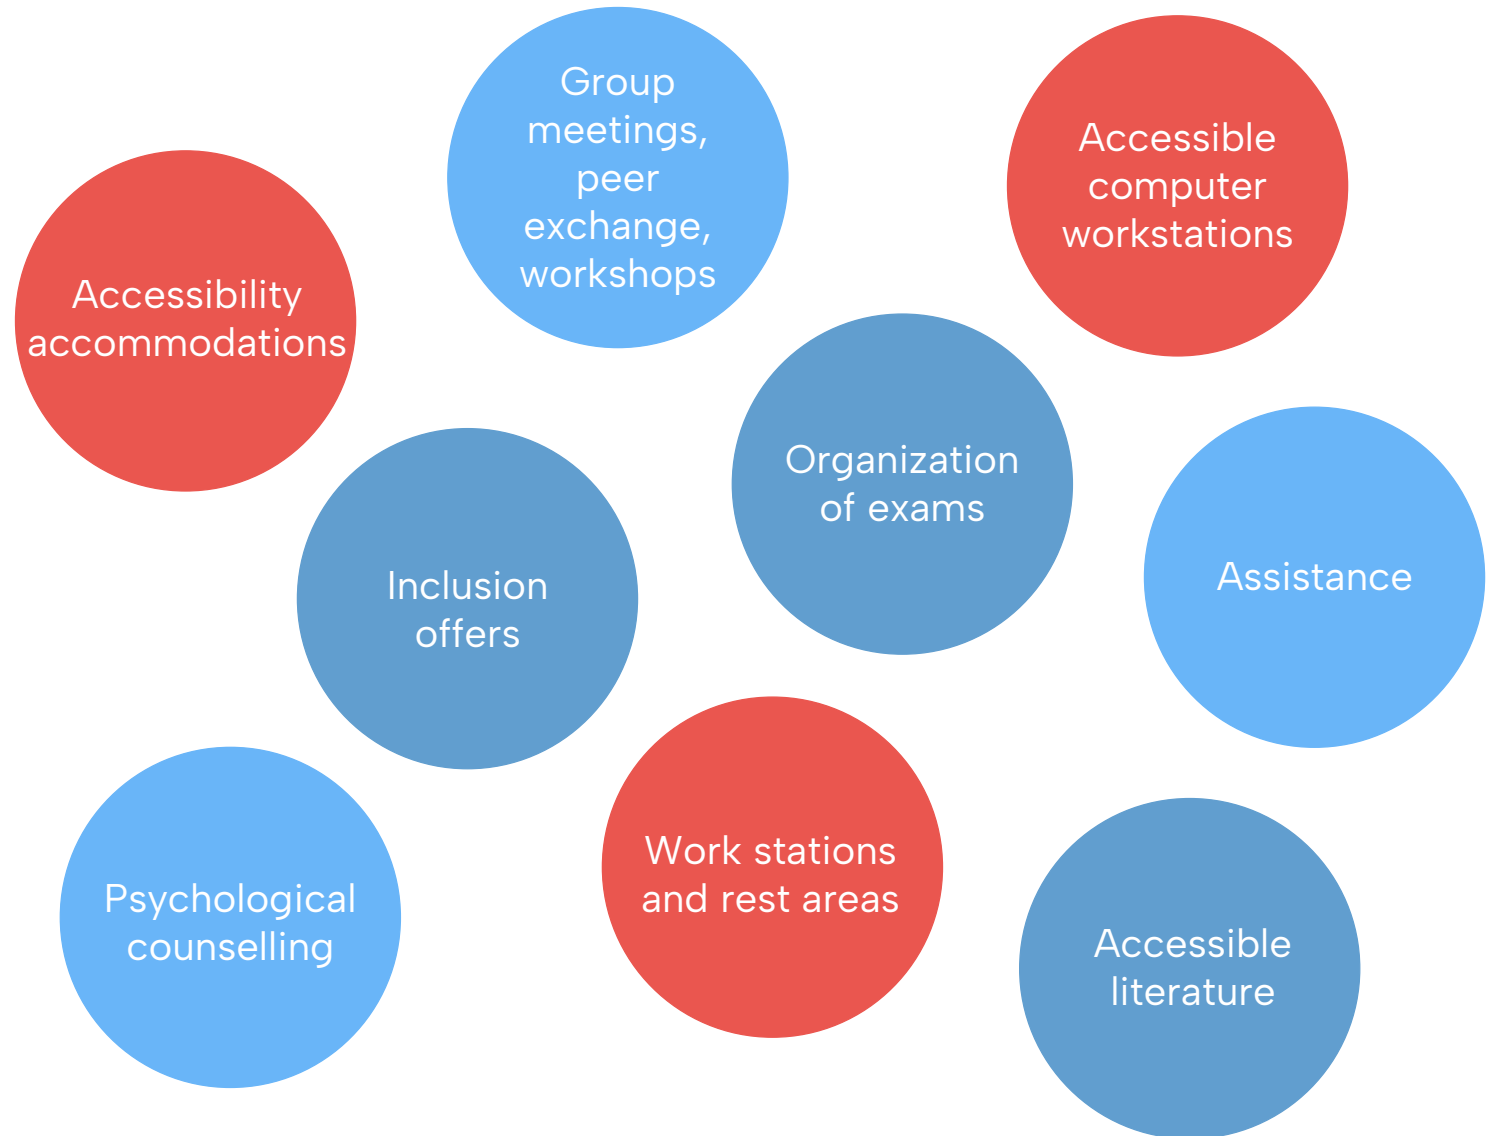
Group meetings, peer exchange, workshops

Accessible computer workstations

Accessibility accommodations

Organization of exams

Inclusion offers

Assistance

Work stations and rest areas

Psychological counselling

Accessible literature